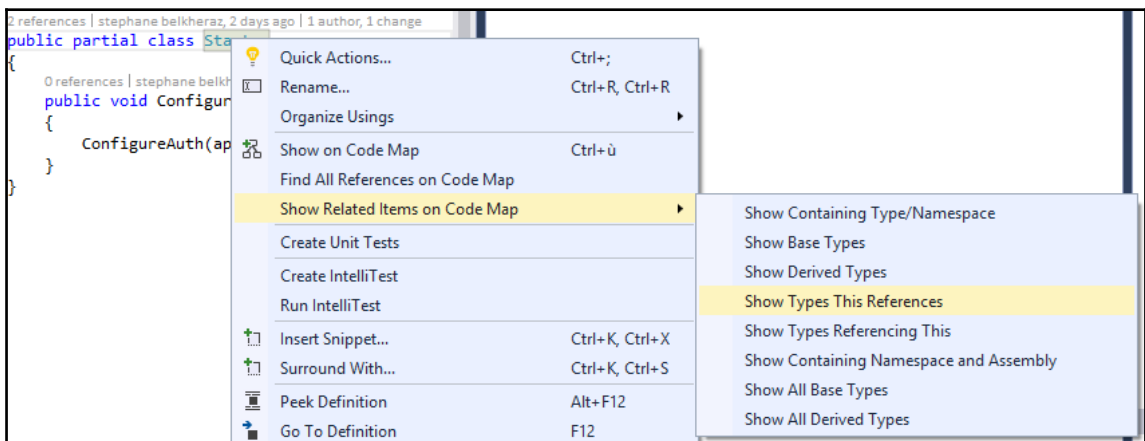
2 references | stephane belkheraz, 2 days ago | 1 author, 1 change
public partial class Sta
{
0 references | stephane belkh
public void Configur
{
ConfigureAuth(ap
}
}

Quick Actions... Ctrl+;
Rename... Ctrl+R, Ctrl+R
Organize Usings
Show on Code Map Ctrl+ù
Find All References on Code Map
Show Related Items on Code Map
Create Unit Tests
Create IntelliTest
Run IntelliTest
Insert Snippet... Ctrl+K, Ctrl+X
Surround With... Ctrl+K, Ctrl+S
Peek Definition Alt+F12
Go To Definition F12

Show Containing Type/Namespace
Show Base Types
Show Derived Types
Show Types This References
Show Types Referencing This
Show Containing Namespace and Assembly
Show All Base Types
Show All Derived Types